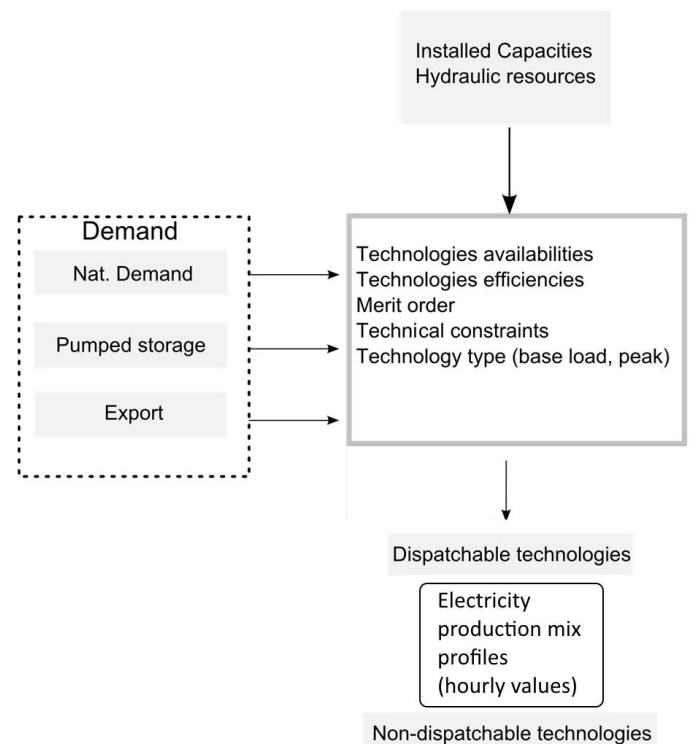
Installed Capacities
Hydraulic resources

Demand

Nat. Demand

Pumped storage

Export

Technologies availabilities
Technologies efficiencies
Merit order
Technical constraints
Technology type (base load, peak)

Dispatchable technologies

Electricity production mix profiles (hourly values)

Non-dispatchable technologies